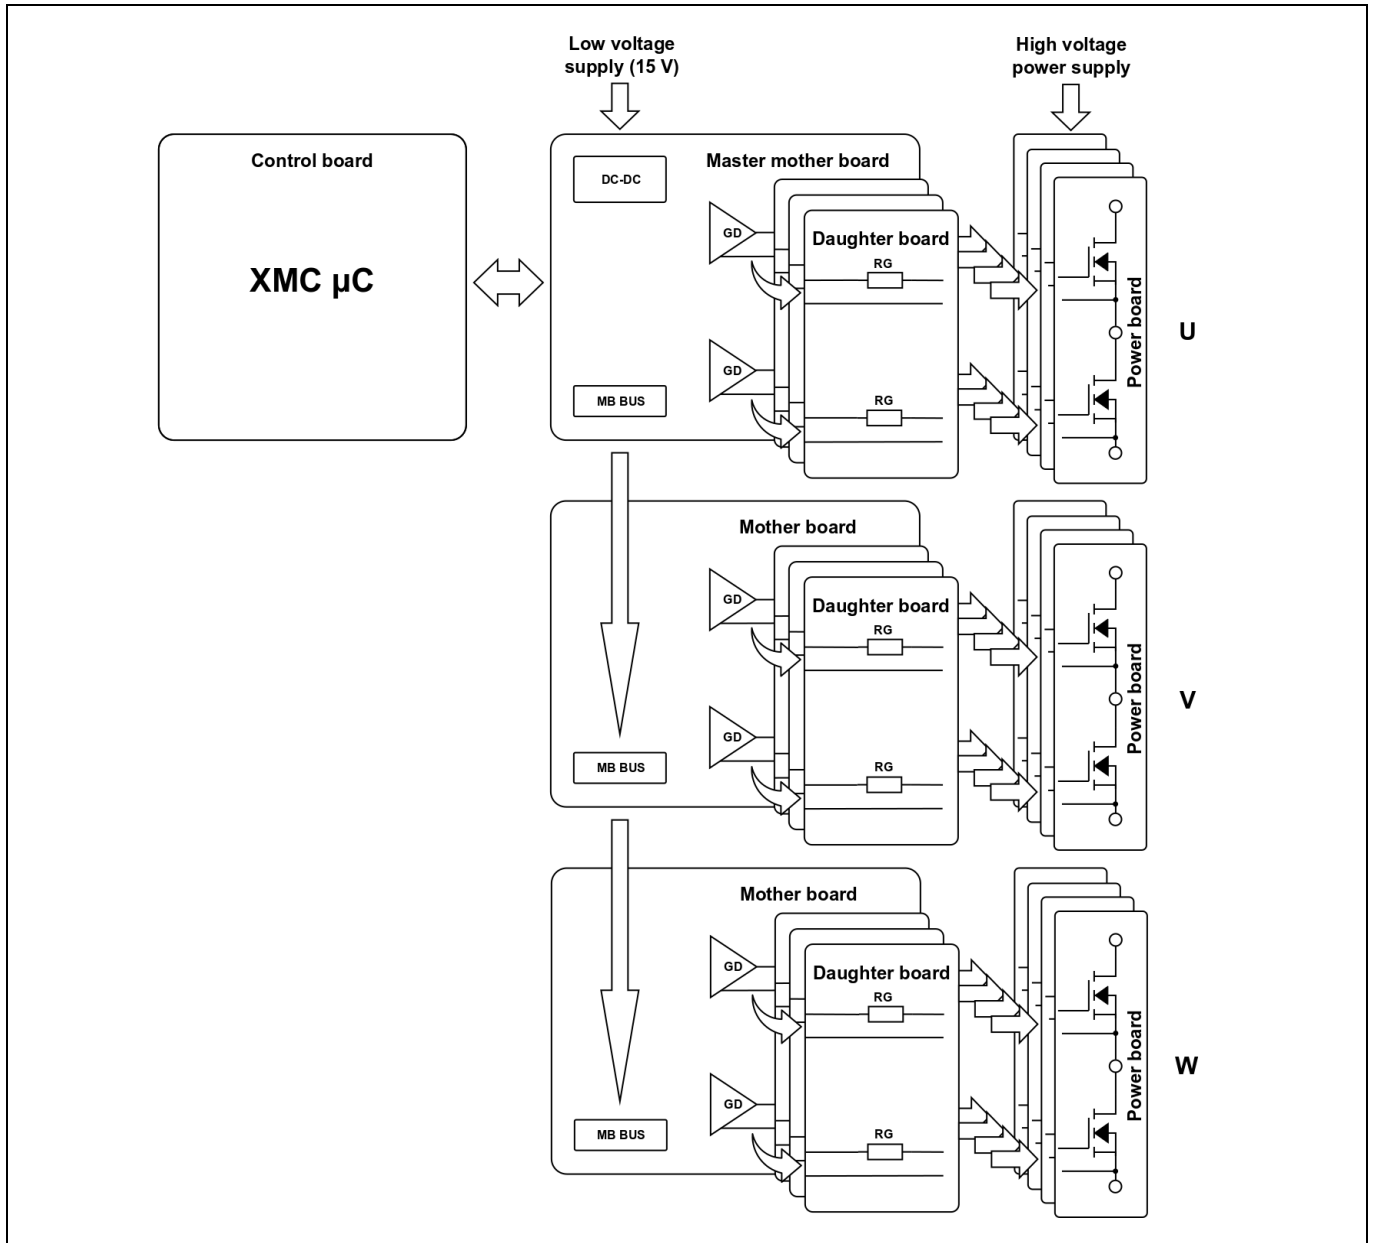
Low voltage supply (15 V)

High voltage power supply

Control board

XMC µC

DC-DC

Master mother board

GD

Daughter board

RG

GD

RG

MB BUS

Power board

U

Mother board

GD

Daughter board

RG

GD

RG

MB BUS

Power board

V

Mother board

GD

Daughter board

RG

GD

RG

MB BUS

Power board

W